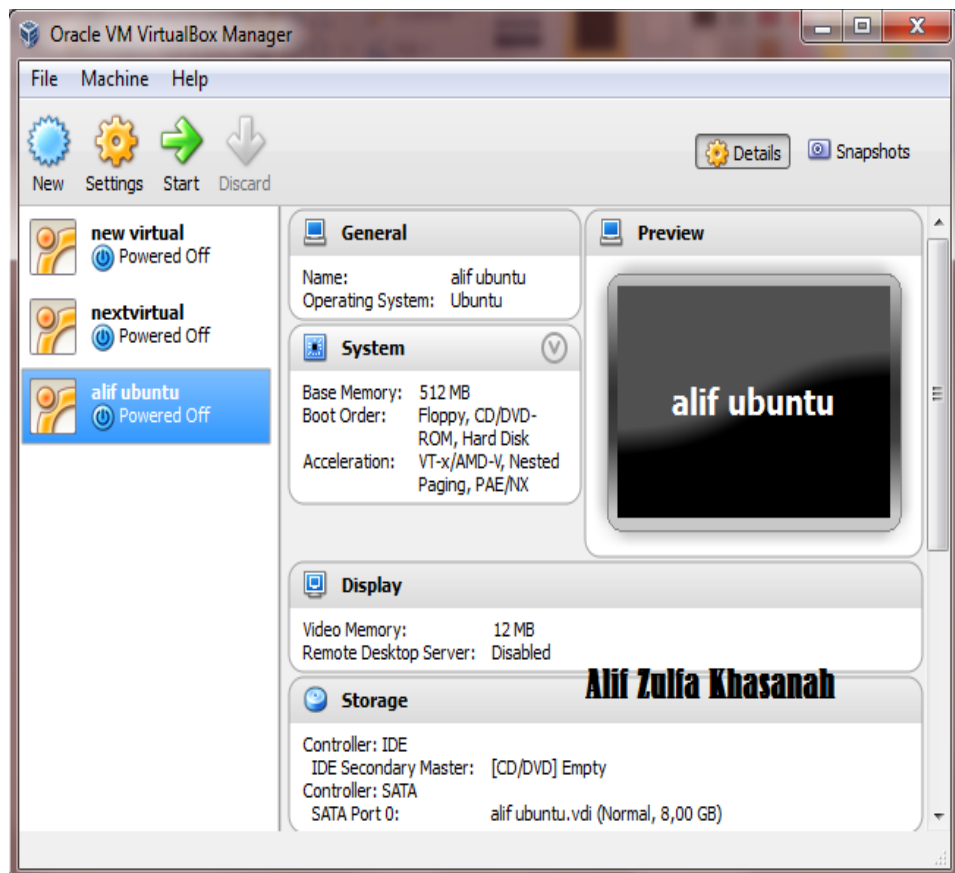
Oracle VM VirtualBox Manager

File Machine Help

New Settings Start Discard

Details Snapshots

new virtual
Powered Off

nextvirtual
Powered Off

alif ubuntu
Powered Off

General

Name: alif ubuntu
Operating System: Ubuntu

System

Base Memory: 512 MB
Boot Order: Floppy, CD/DVD-ROM, Hard Disk
Acceleration: VT-x/AMD-V, Nested Paging, PAE/NX

Preview

alif ubuntu

Display

Video Memory: 12 MB
Remote Desktop Server: Disabled

Alif Zulfa Khasanah

Storage

Controller: IDE
IDE Secondary Master: [CD/DVD] Empty
Controller: SATA
SATA Port 0: alif ubuntu.vdi (Normal, 8,00 GB)